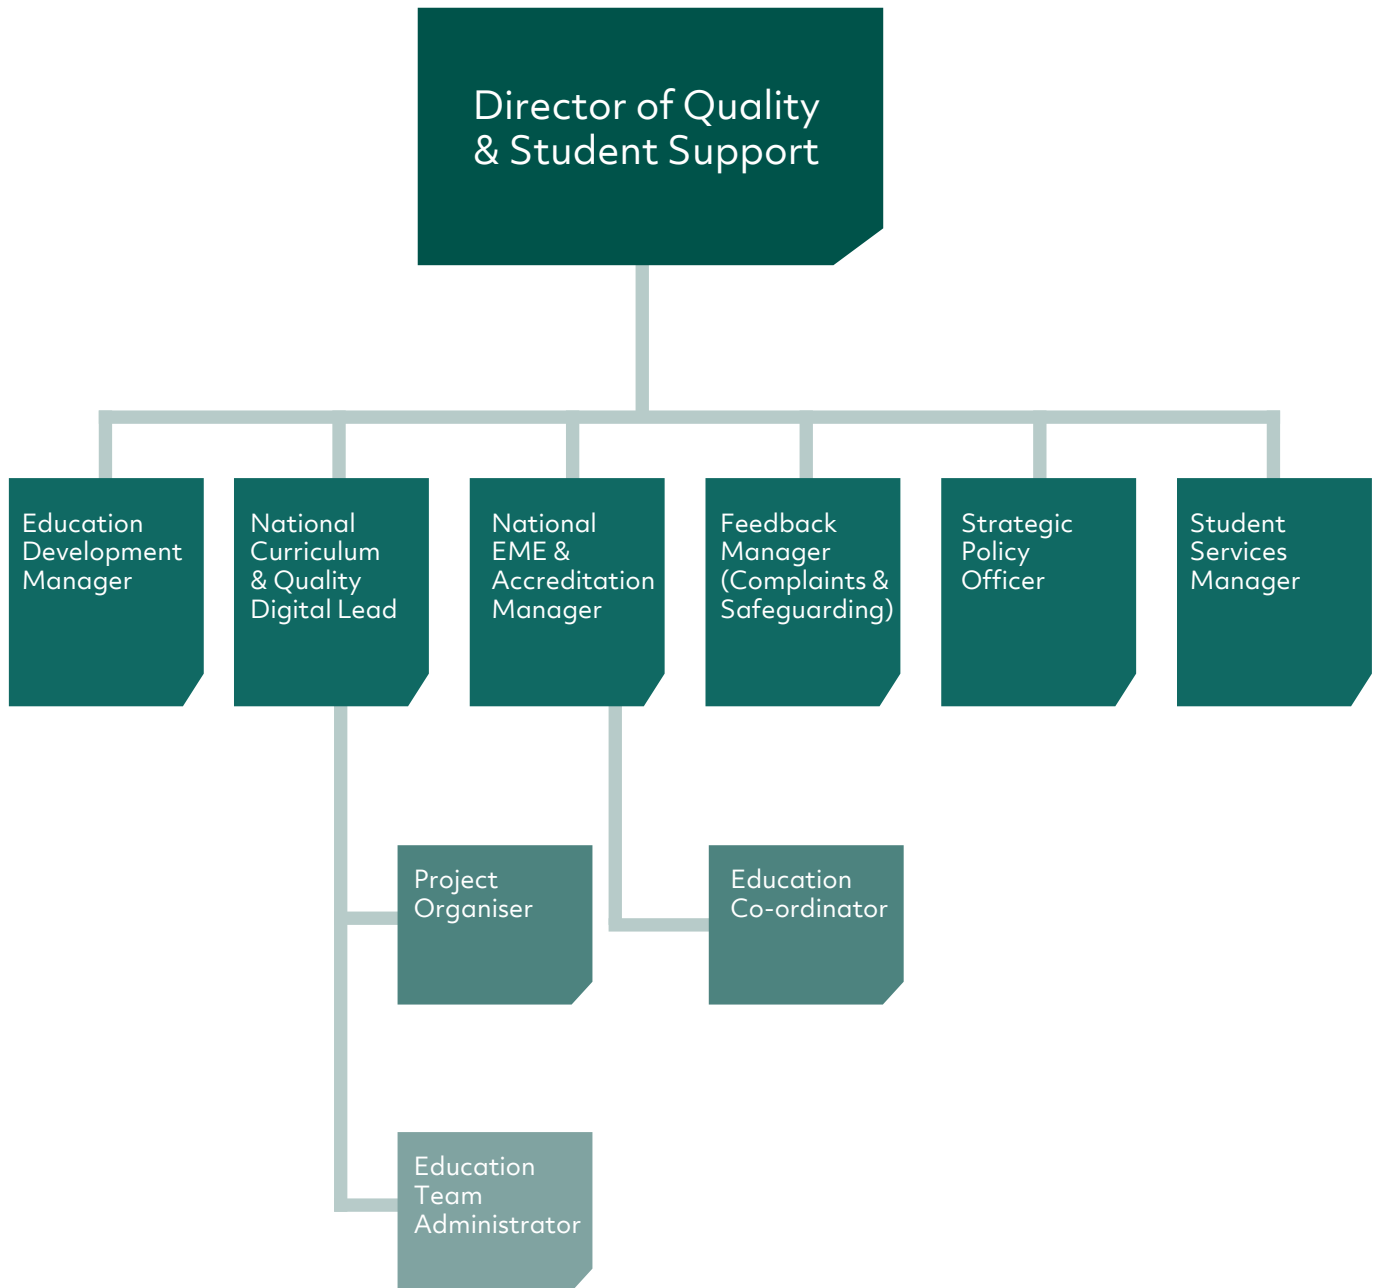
Director of Quality & Student Support

Education Development Manager

National Curriculum & Quality Digital Lead

National EME & Accreditation Manager

Feedback Manager (Complaints & Safeguarding)

Strategic Policy Officer

Student Services Manager

Project Organiser

Education Co-ordinator

Education Team Administrator